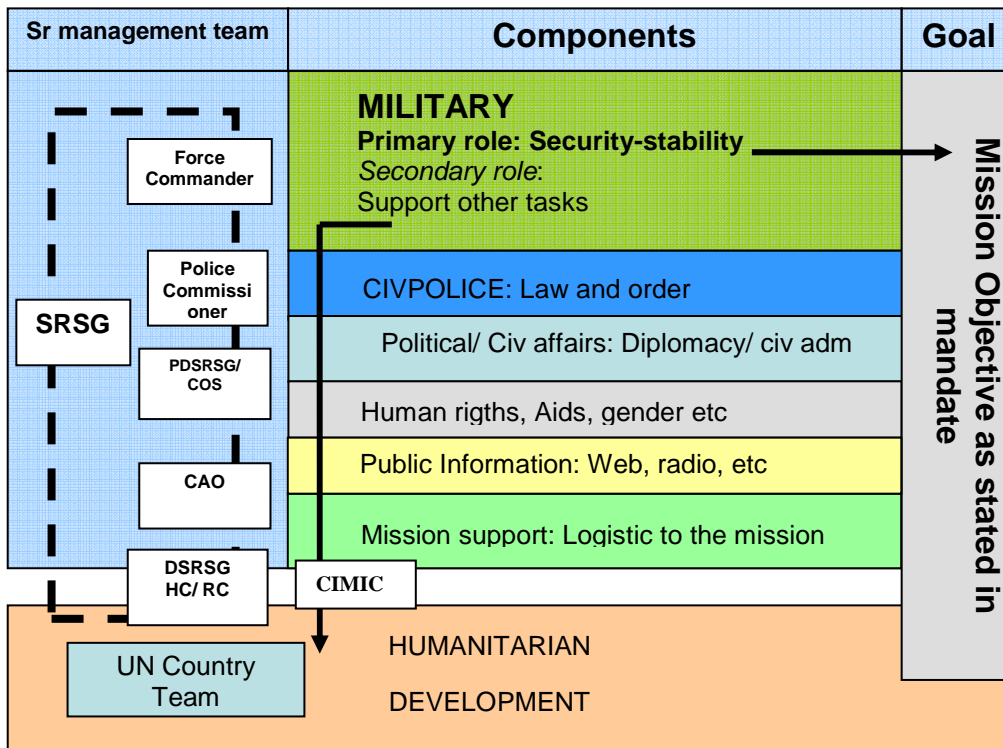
Sr management team

Components

Goal

MILITARY
Primary role: Security-stability
Secondary role:
Support other tasks

Force Commander

Police Commissioner

SRSG

PDSRSG/ COS

CAO

DSRSG HC/ RC

CIMIC

CIVPOLICE: Law and order

Political/ Civ affairs: Diplomacy/ civ adm

Human rigths, Aids, gender etc

Public Information: Web, radio, etc

Mission support: Logistic to the mission

UN Country Team

HUMANITARIAN

DEVELOPMENT

Mission Objective as stated in mandate